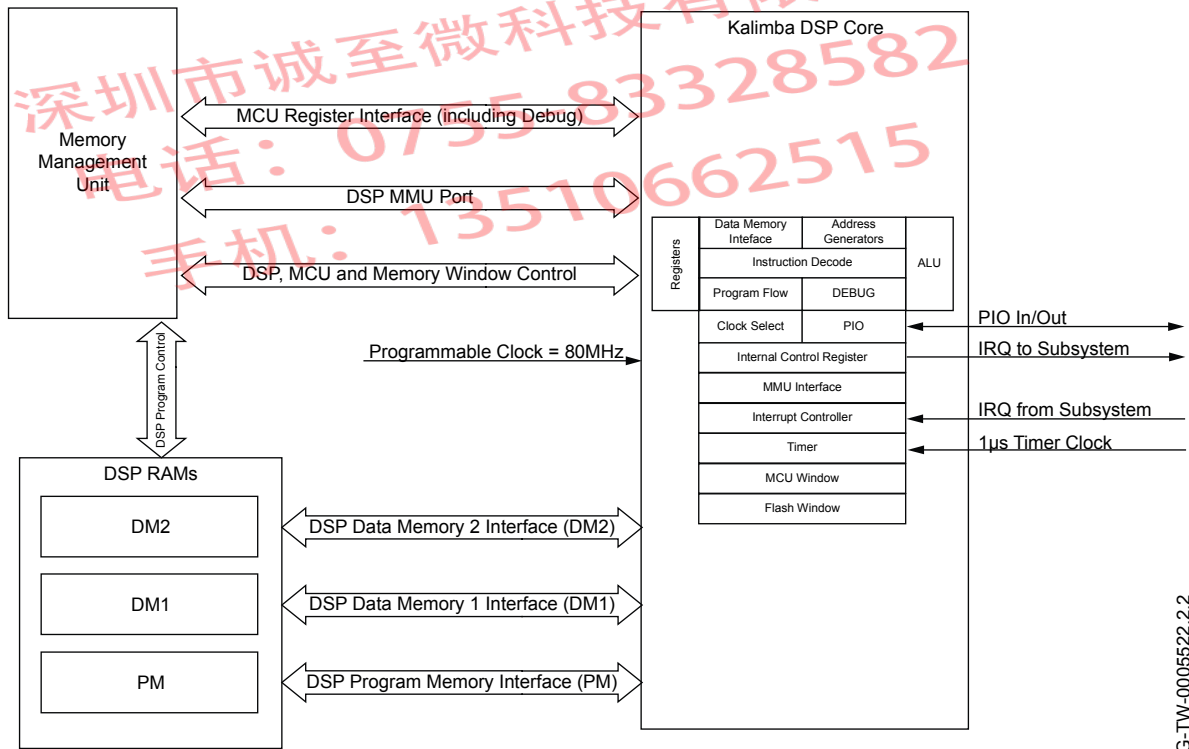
深圳市诚至微科技有限公司
电话：0755-83328582
手机：13510662515

Memory Management Unit

MCU Register Interface (including Debug)

DSP MMU Port

DSP, MCU and Memory Window Control

Kalimba DSP Core

Registers

Data Memory Inteface

Address Generators

Instruction Decode

ALU

Program Flow

DEBUG

Clock Select

PIO

Internal Control Register

MMU Interface

Interrupt Controller

Timer

MCU Window

Flash Window

PIO In/Out

IRQ to Subsystem

IRQ from Subsystem

1µs Timer Clock

Programmable Clock = 80MHz

DSP Program Control

DSP RAMs

DM2

DM1

PM

DSP Data Memory 2 Interface (DM2)

DSP Data Memory 1 Interface (DM1)

DSP Program Memory Interface (PM)

G-TW-0005522.2.2